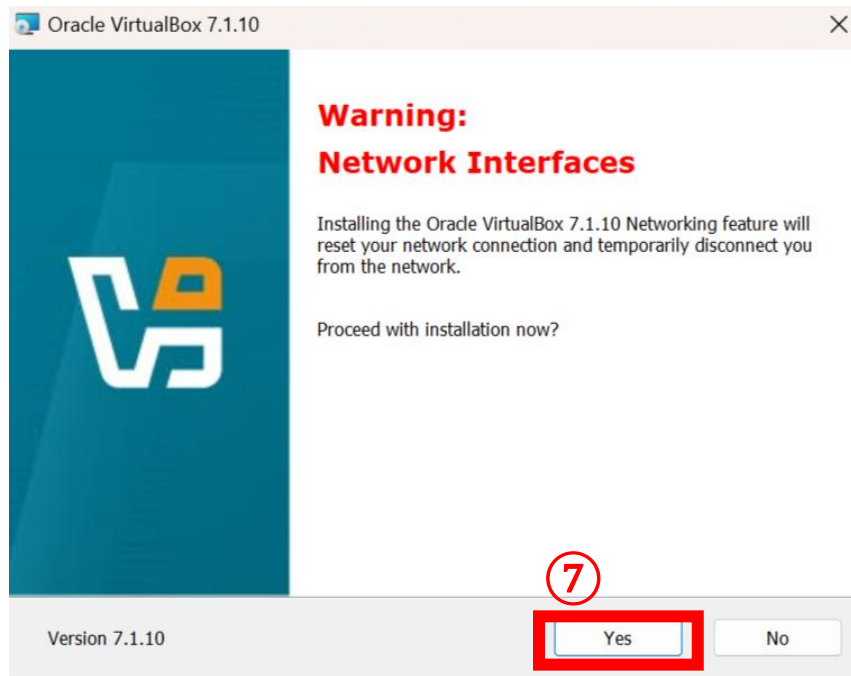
Oracle VirtualBox 7.1.10

Warning:
Network Interfaces

Installing the Oracle VirtualBox 7.1.10 Networking feature will reset your network connection and temporarily disconnect you from the network.

Proceed with installation now?

⑦

Version 7.1.10

Yes

No